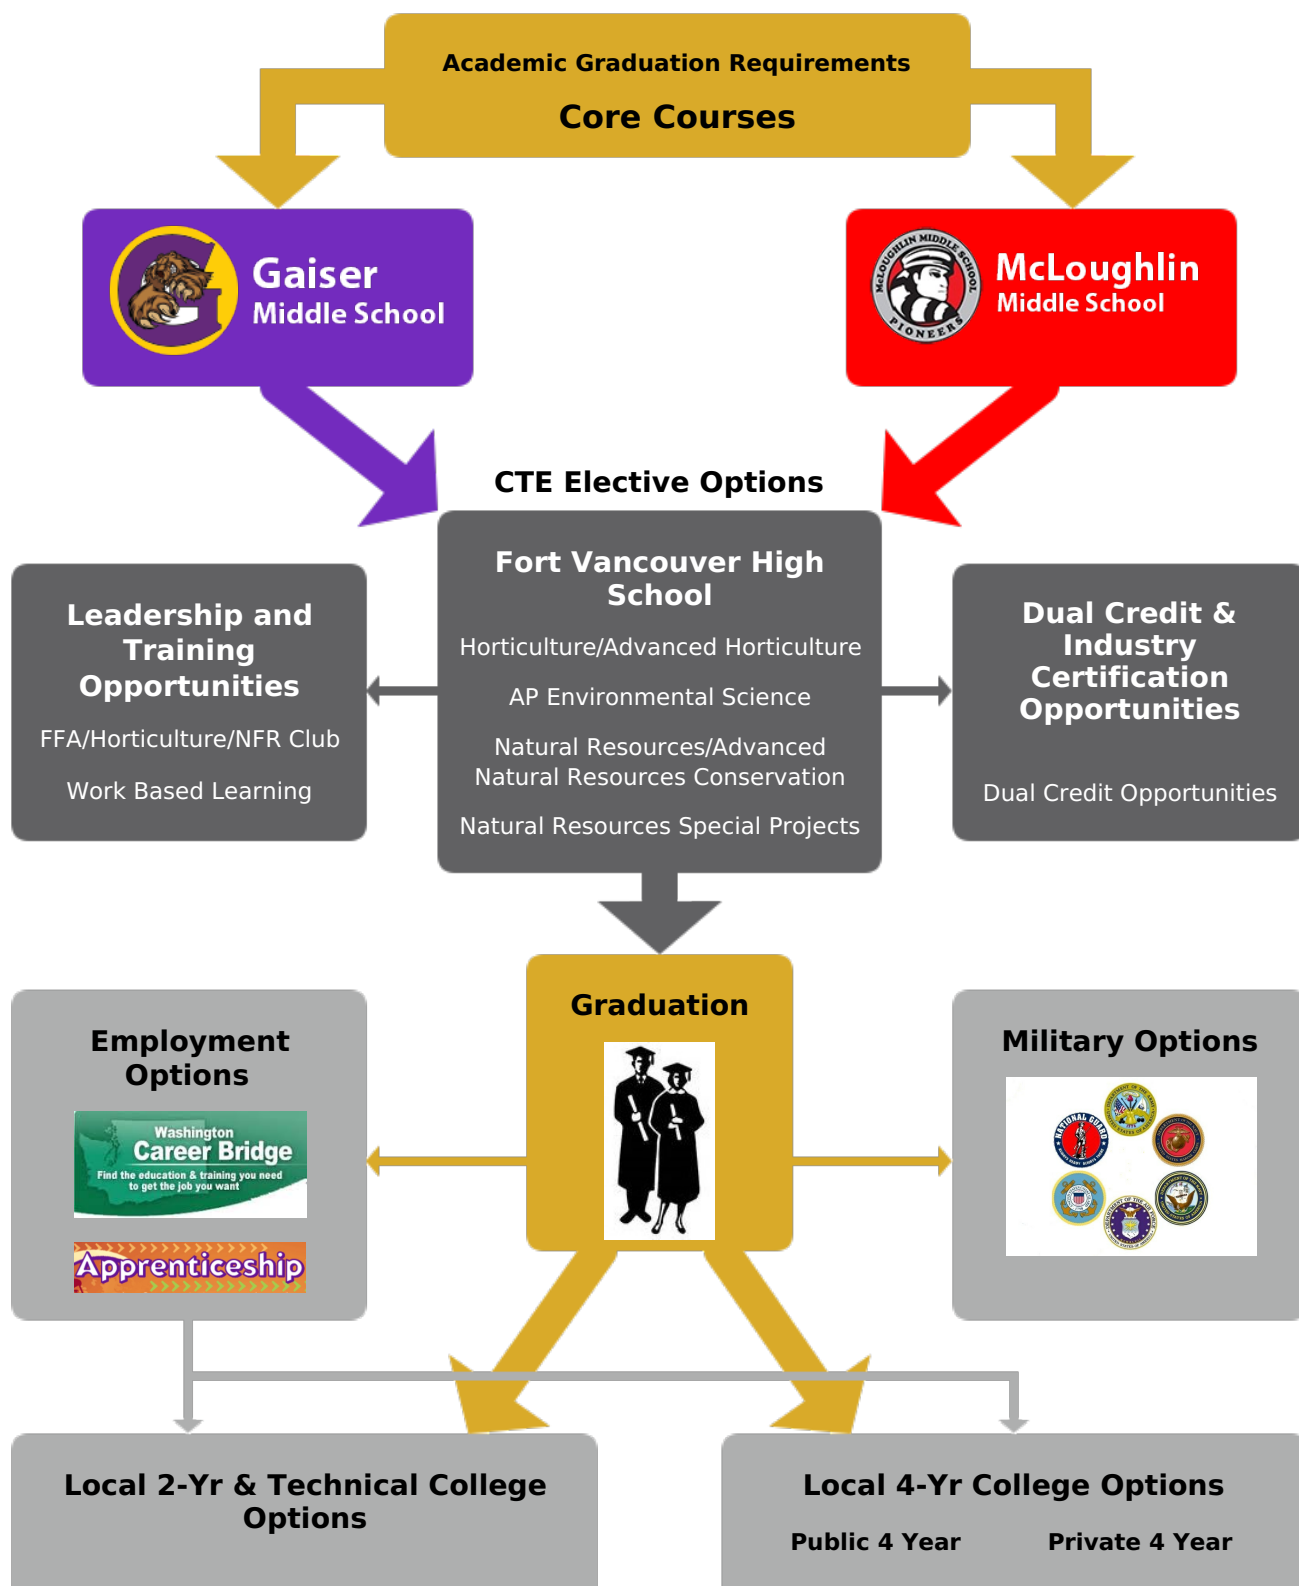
Academic Graduation Requirements

Core Courses

Gaiser Middle School

McLoughlin Middle School

MCLOUGHLIN MIDDLE SCHOOL PIONEERS

CTE Elective Options

Leadership and Training Opportunities

FFA/Horticulture/NFR Club

Work Based Learning

Fort Vancouver High School

Horticulture/Advanced Horticulture

AP Environmental Science

Natural Resources/Advanced Natural Resources Conservation

Natural Resources Special Projects

Dual Credit & Industry Certification Opportunities

Dual Credit Opportunities

Graduation

Employment Options

Washington Career Bridge

Find the education & training you need to get the job you want

Apprenticeship

Military Options

NATIONAL GUARD

Local 2-Yr & Technical College Options

Local 4-Yr College Options

Public 4 Year

Private 4 Year